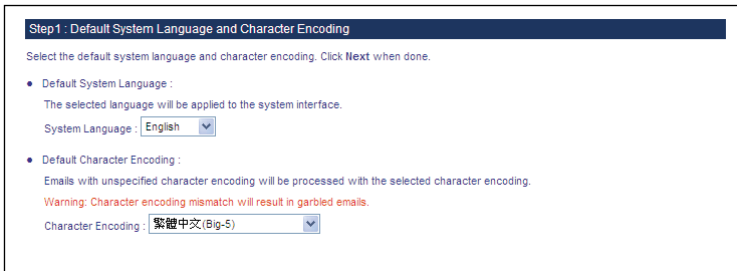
Step1 : Default System Language and Character Encoding

Select the default system language and character encoding. Click **Next** when done.

- Default System Language :

The selected language will be applied to the system interface.

System Language : English

- Default Character Encoding :

Emails with unspecified character encoding will be processed with the selected character encoding.

Warning: Character encoding mismatch will result in garbled emails.

Character Encoding : 繁體中文(Big-5)